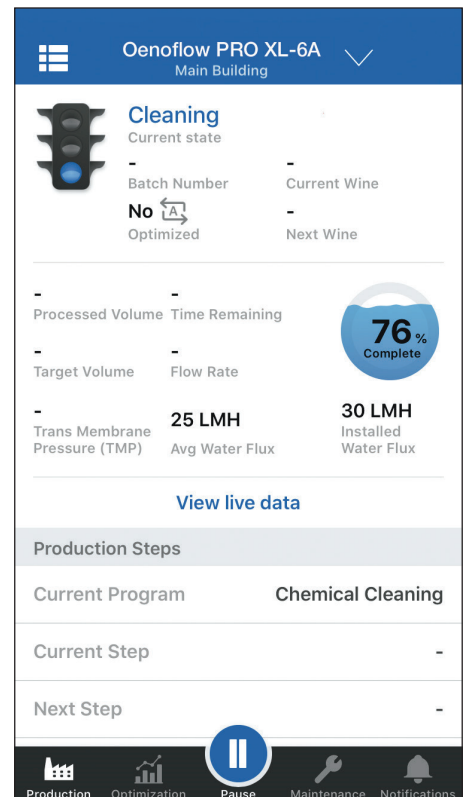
Oenoflow PRO XL-6A
Main Building

Cleaning
Current state

-
Batch Number

-
Current Wine

No
Optimized

-
Next Wine

-
Processed Volume

-
Time Remaining

76%
Complete

-
Target Volume

-
Flow Rate

-
Trans Membrane Pressure (TMP)

25 LMH
Avg Water Flux

30 LMH
Installed Water Flux

View live data

Production Steps

| Current Program | Chemical Cleaning |
|---|---|
| Current Step | - |
| Next Step | - |

Production Optimization Pause Maintenance Notifications